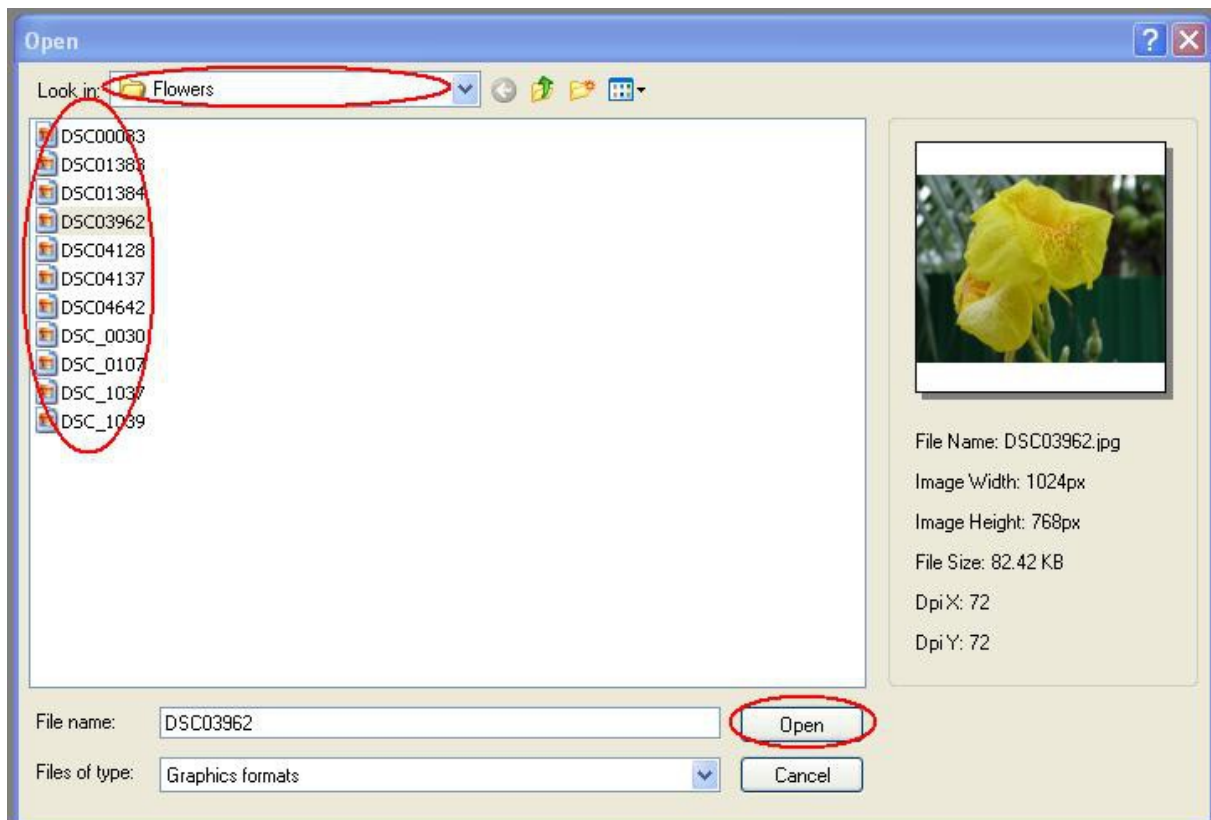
Open

?

Look in: Flowers

DSC00083
DSC01383
DSC01384
DSC03962
DSC04128
DSC04137
DSC04642
DSC_0030
DSC_0107
DSC_1037
DSC_1039

File Name: DSC03962.jpg

Image Width: 1024px

Image Height: 768px

File Size: 82.42 KB

Dpi X: 72

Dpi Y: 72

File name: DSC03962

Open

Files of type: Graphics formats

Cancel